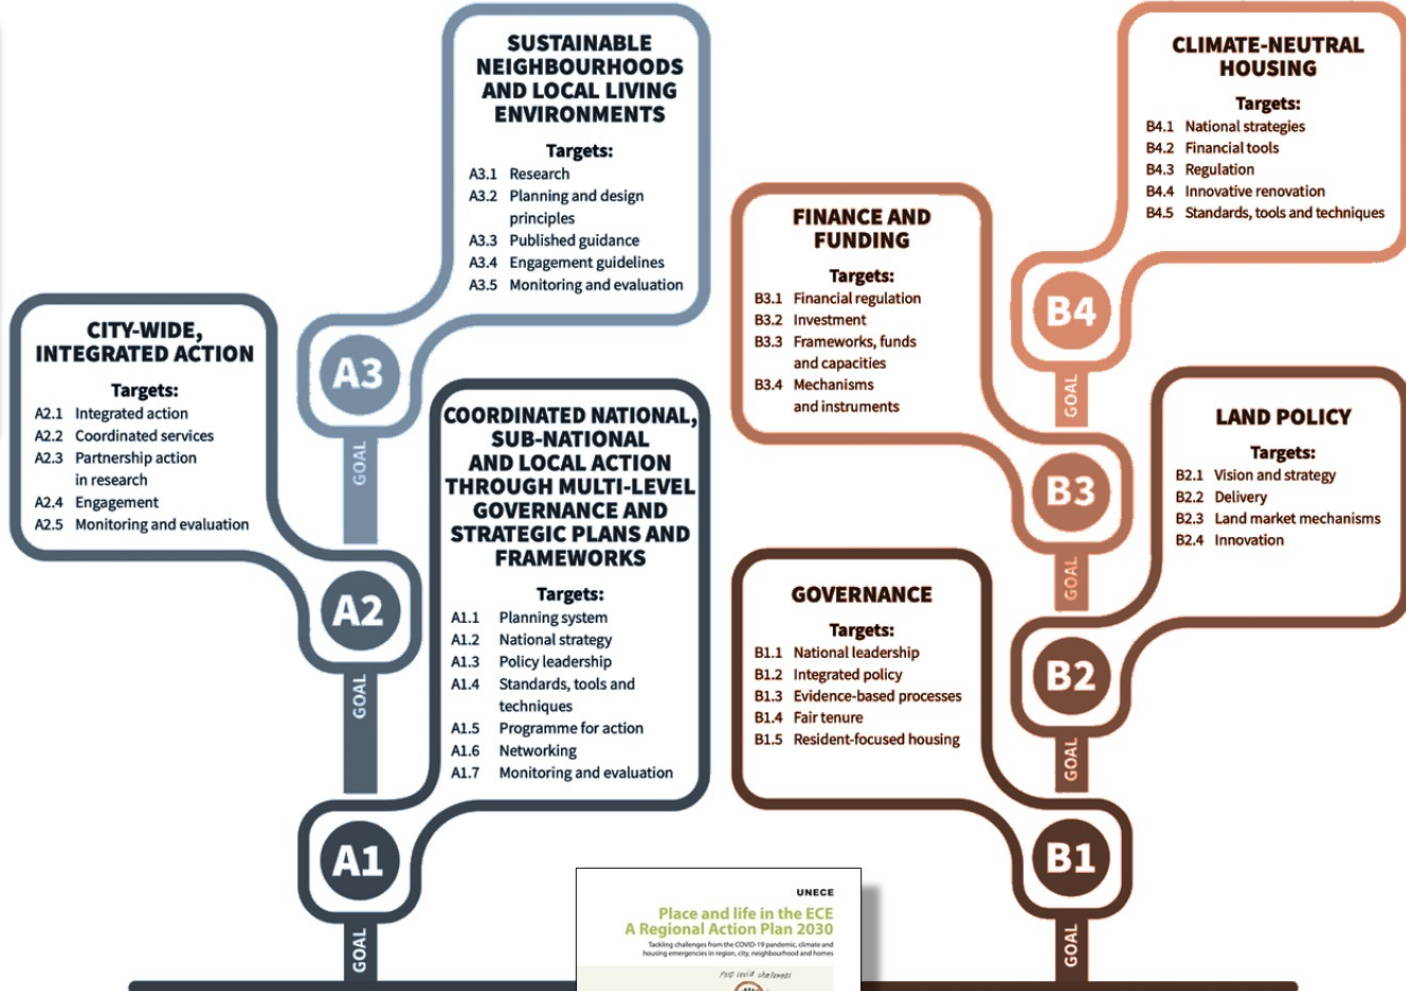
SUSTAINABLE NEIGHBOURHOODS AND LOCAL LIVING ENVIRONMENTS

Targets:
A3.1 Research
A3.2 Planning and design principles
A3.3 Published guidance
A3.4 Engagement guidelines
A3.5 Monitoring and evaluation

CLIMATE-NEUTRAL HOUSING

Targets:
B4.1 National strategies
B4.2 Financial tools
B4.3 Regulation
B4.4 Innovative renovation
B4.5 Standards, tools and techniques

FINANCE AND FUNDING

Targets:
B3.1 Financial regulation
B3.2 Investment
B3.3 Frameworks, funds and capacities
B3.4 Mechanisms and instruments

B4

GOAL

CITY-WIDE, INTEGRATED ACTION

Targets:
A2.1 Integrated action
A2.2 Coordinated services
A2.3 Partnership action in research
A2.4 Engagement
A2.5 Monitoring and evaluation

A3

GOAL

COORDINATED NATIONAL, SUB-NATIONAL AND LOCAL ACTION THROUGH MULTI-LEVEL GOVERNANCE AND STRATEGIC PLANS AND FRAMEWORKS

Targets:
A1.1 Planning system
A1.2 National strategy
A1.3 Policy leadership
A1.4 Standards, tools and techniques
A1.5 Programme for action
A1.6 Networking
A1.7 Monitoring and evaluation

LAND POLICY

Targets:
B2.1 Vision and strategy
B2.2 Delivery
B2.3 Land market mechanisms
B2.4 Innovation

B3

GOAL

A2

GOAL

GOVERNANCE

Targets:
B1.1 National leadership
B1.2 Integrated policy
B1.3 Evidence-based processes
B1.4 Fair tenure
B1.5 Resident-focused housing

B2

GOAL

A1

B1

GOAL

GOAL

UNECE
Place and life in the ECE
A Regional Action Plan 2030
Tackling challenges from the COVID-19 pandemic, climate and housing emergencies in region, city, neighbourhood and homes
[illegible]